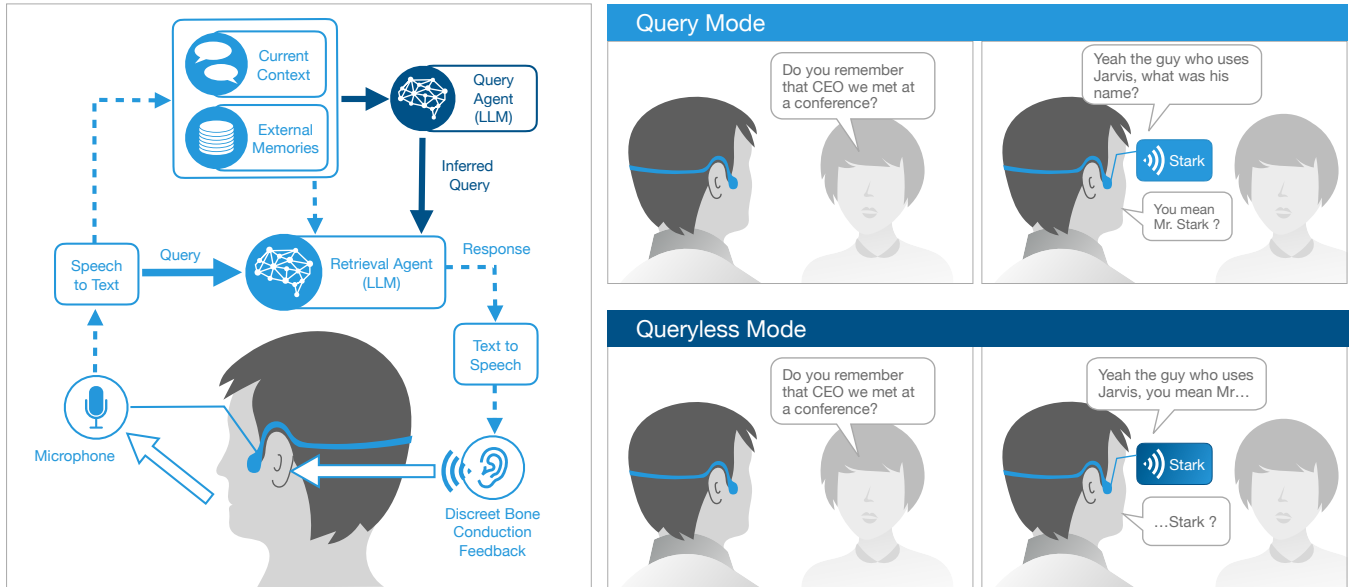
Current Context

External Memories

Query Agent (LLM)

Inferred Query

Speech to Text

Query

Retrieval Agent (LLM)

Response

Text to Speech

Microphone

Discreet Bone Conduction Feedback

Query Mode

Do you remember that CEO we met at a conference?

Yeah the guy who uses Jarvis, what was his name?

Stark

You mean Mr. Stark ?

Queryless Mode

Do you remember that CEO we met at a conference?

Yeah the guy who uses Jarvis, you mean Mr…

Stark

…Stark ?